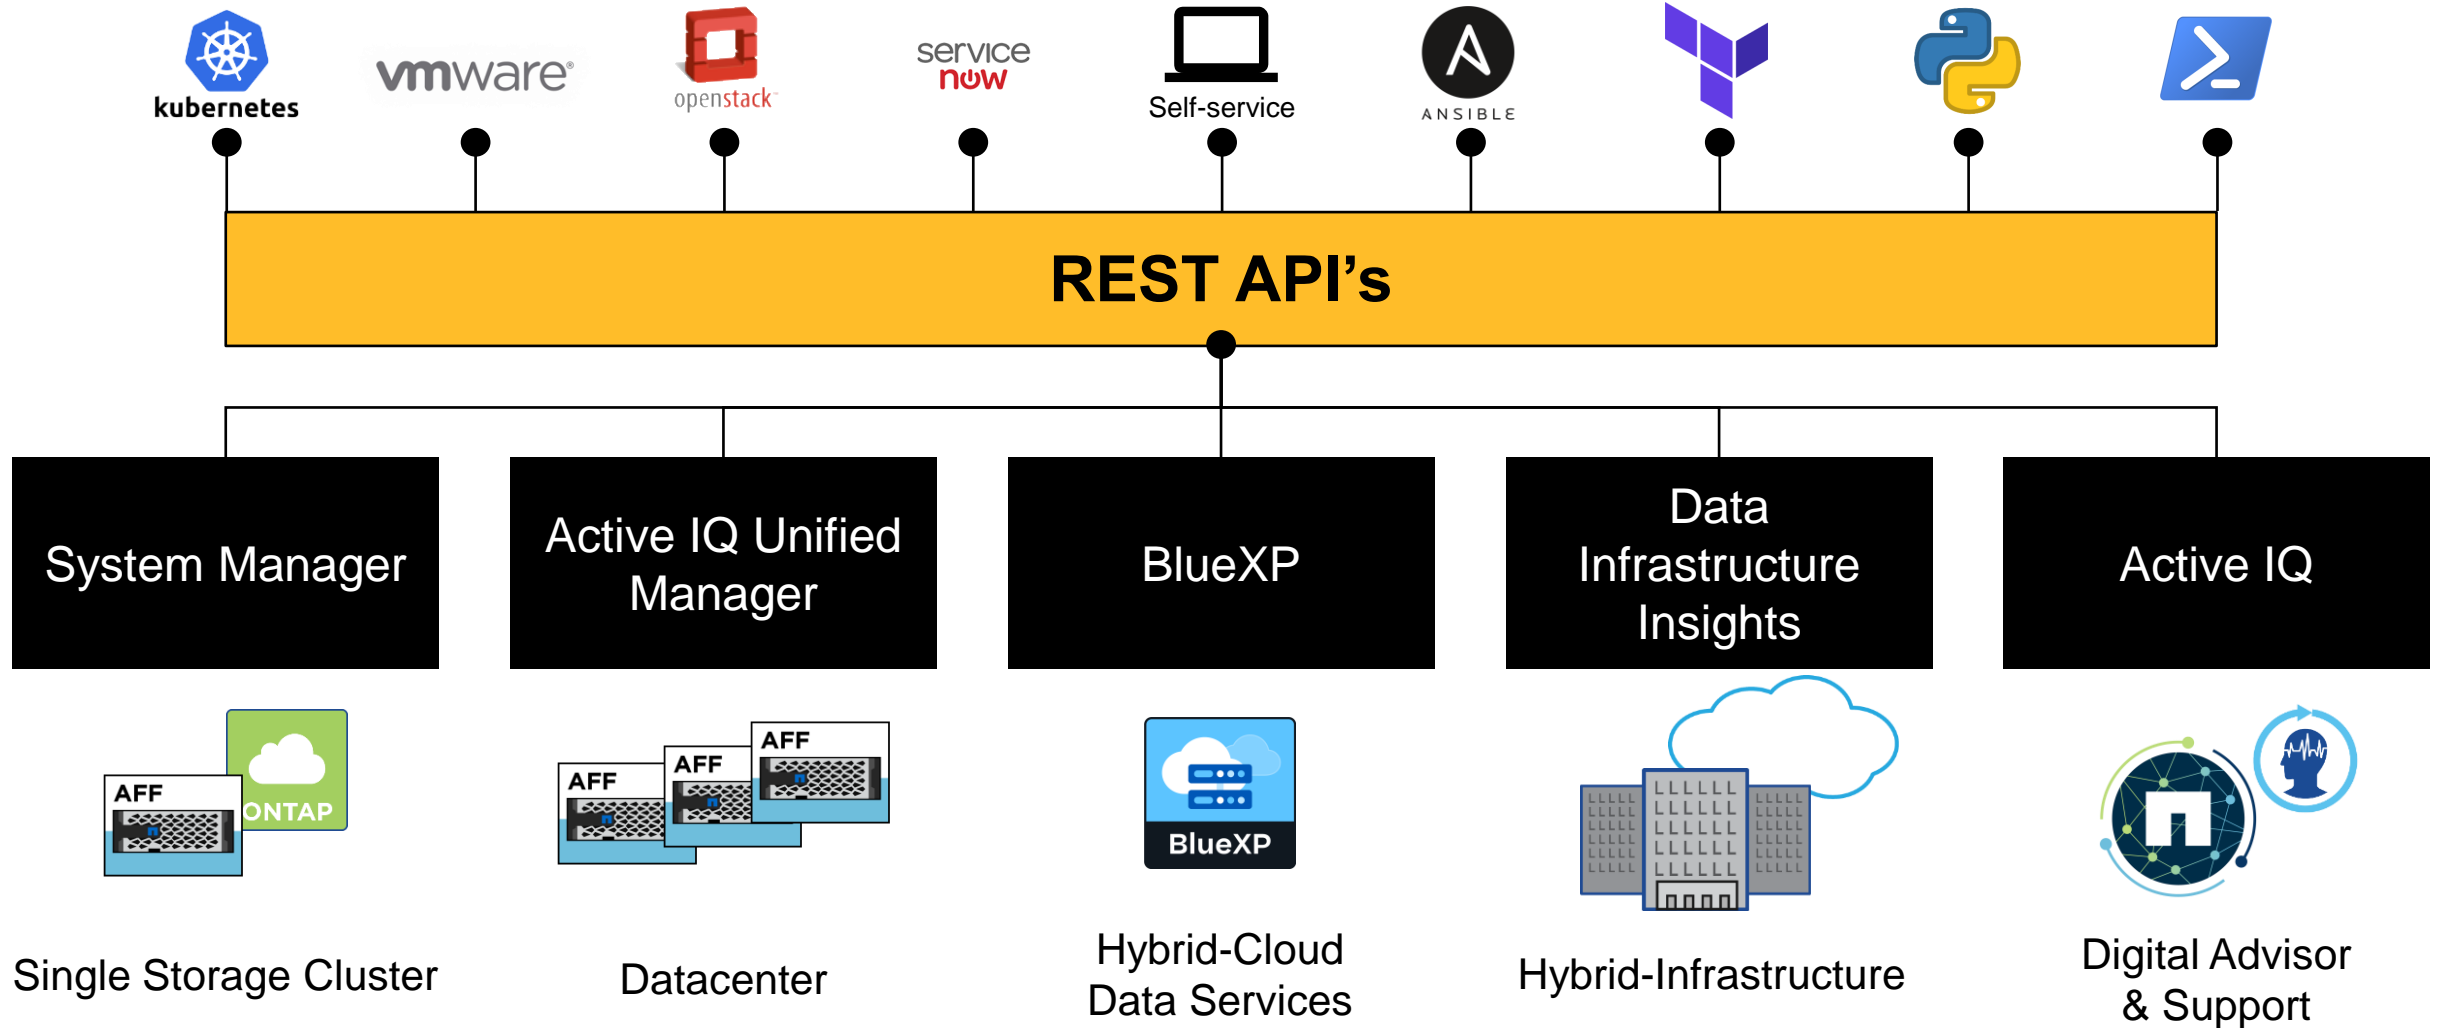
kubernetes

vmware

openstack

service now

Self-service

ANSIBLE

REST API’s

System Manager

Active IQ Unified Manager

BlueXP

Data Infrastructure Insights

Active IQ

AFF

ONTAP

AFF

AFF

AFF

BlueXP

Single Storage Cluster

Datacenter

Hybrid-Cloud Data Services

Hybrid-Infrastructure

Digital Advisor & Support